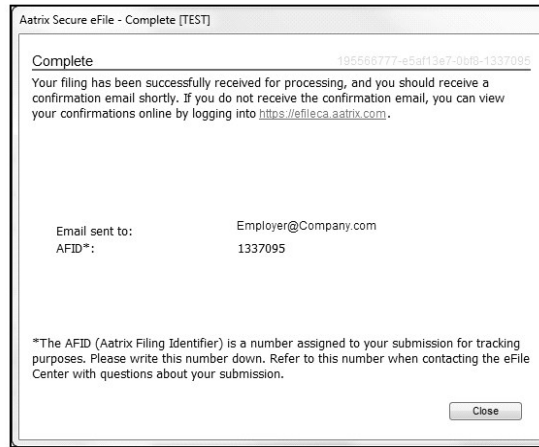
Aatrix Secure eFile - Complete [TEST]

Complete

195566777-e5af13e7-0bf8-1337095

Your filing has been successfully received for processing, and you should receive a confirmation email shortly. If you do not receive the confirmation email, you can view your confirmations online by logging into https://efileca.aatrix.com.

Email sent to: Employer@Company.com
AFID*: 1337095

*The AFID (Aatrix Filing Identifier) is a number assigned to your submission for tracking purposes. Please write this number down. Refer to this number when contacting the eFile Center with questions about your submission.

Close